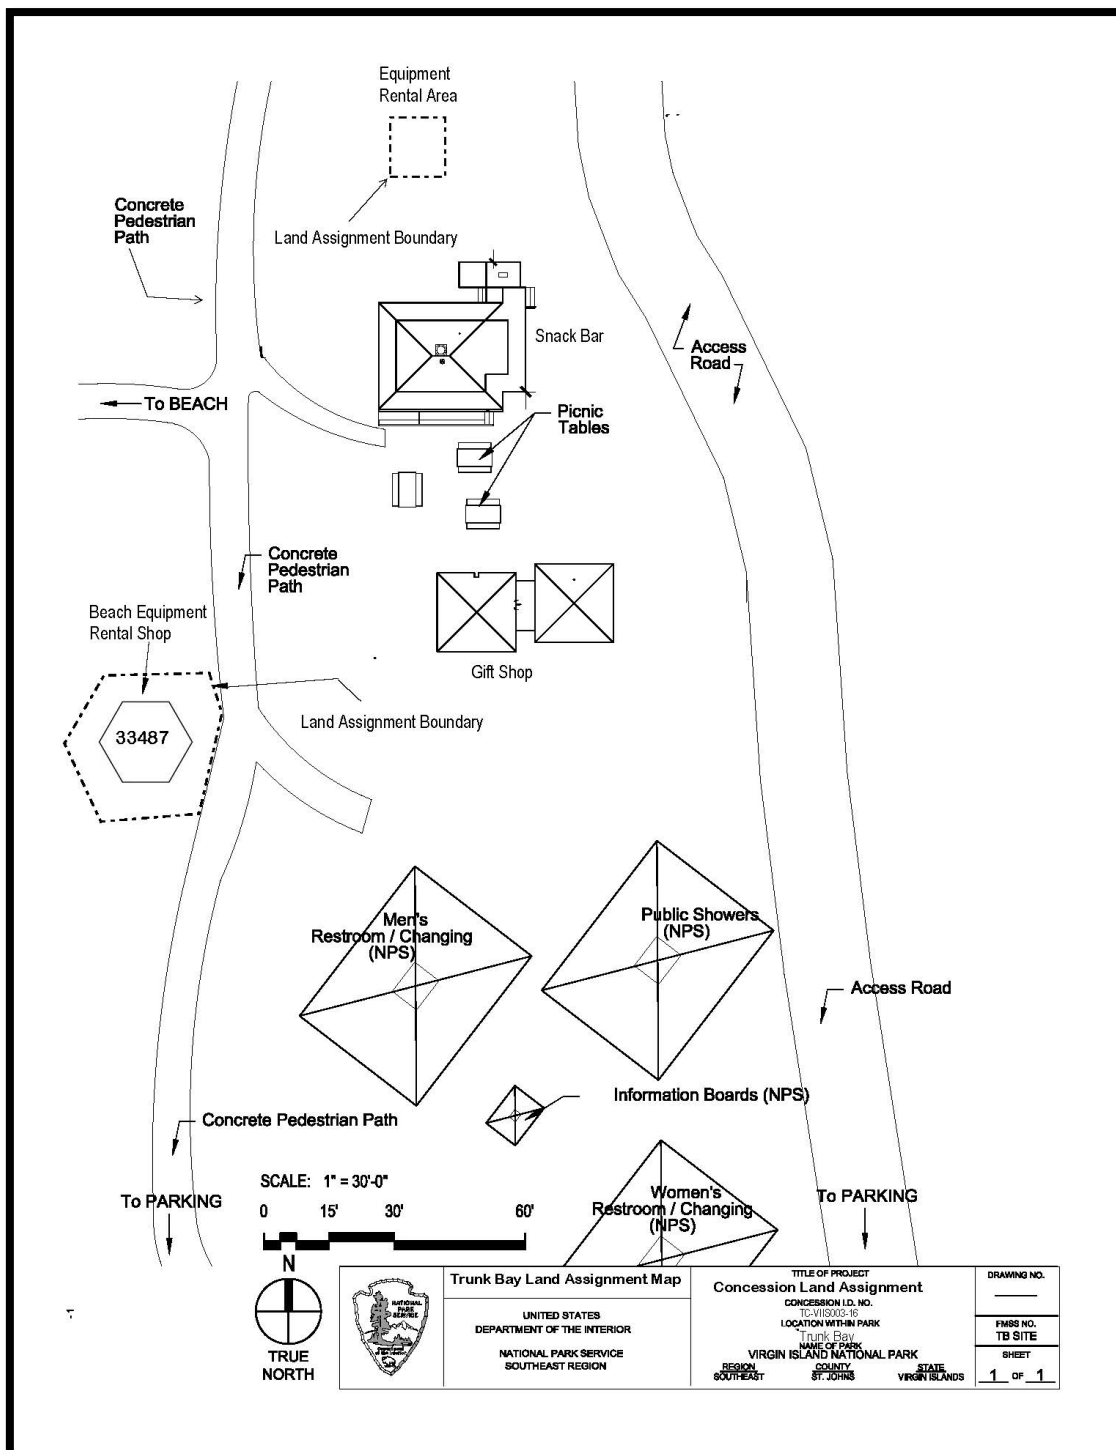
Equipment Rental Area

Land Assignment Boundary

Concrete Pedestrian Path

Snack Bar

Access Road

To BEACH

Picnic Tables

Concrete Pedestrian Path

Beach Equipment Rental Shop

33487

Gift Shop

Land Assignment Boundary

Men's Restroom / Changing (NPS)

Public Showers (NPS)

Access Road

Information Boards (NPS)

Concrete Pedestrian Path

SCALE: 1" = 30'-0"

0 15' 30' 60'

To PARKING

Women's Restroom / Changing (NPS)

To PARKING

N

TRUE NORTH

NATIONAL PARK SERVICE

| Trunk Bay Land Assignment Map | TITLE OF PROJECT Concession Land Assignment | DRAWING NO. |
|---|---|---|
| UNITED STATES DEPARTMENT OF THE INTERIOR | CONCESSION I.D. NO. TC-VIIS003-16 LOCATION WITHIN PARK Trunk Bay | FMSS NO. TB SITE |
| NATIONAL PARK SERVICE SOUTHEAST REGION | NAME OF PARK VIRGIN ISLAND NATIONAL PARK REGION SOUTHEAST COUNTY ST. JOHNS STATE VIRGIN ISLANDS | SHEET 1 OF 1 |